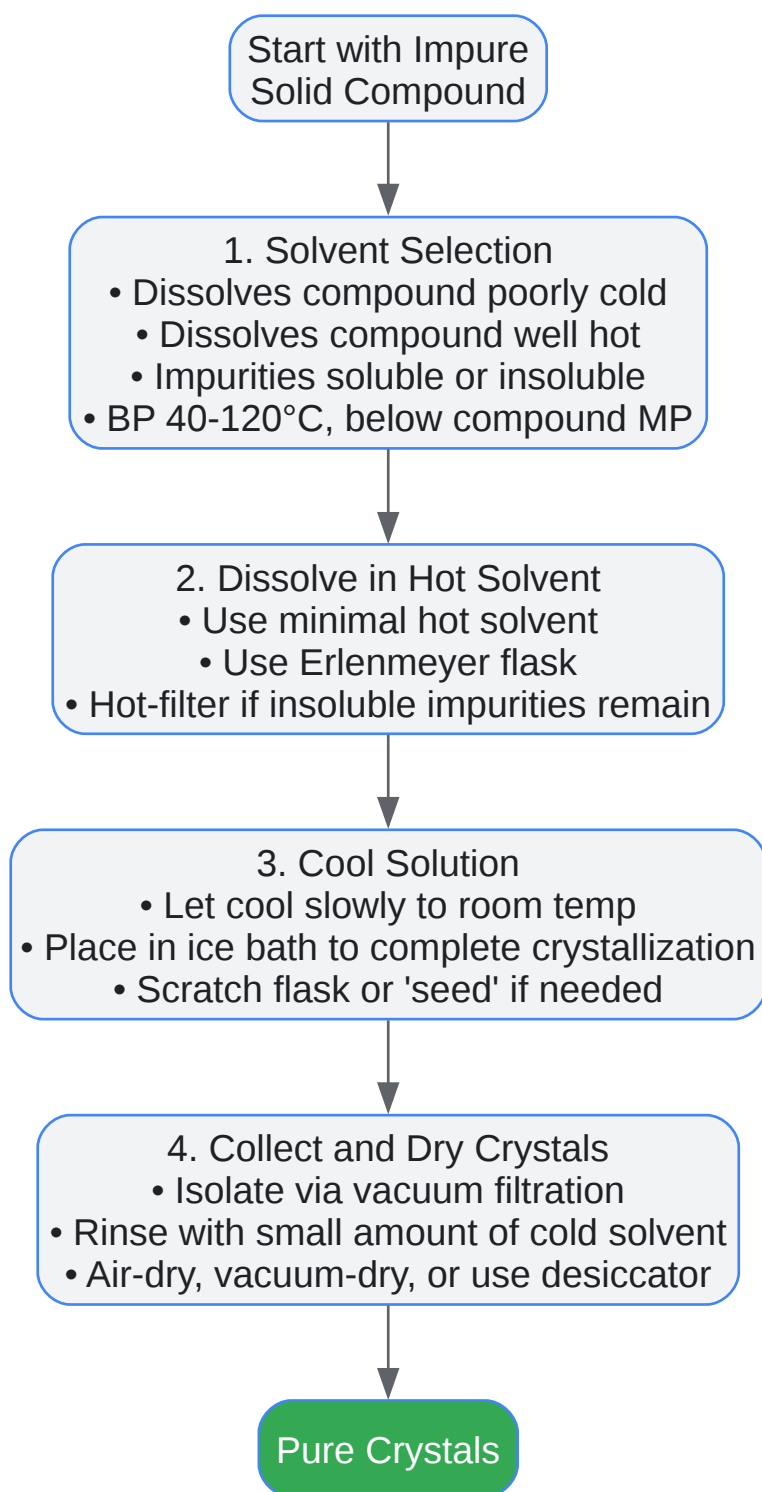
Start with Impure Solid Compound

1. Solvent Selection
• Dissolves compound poorly cold
• Dissolves compound well hot
• Impurities soluble or insoluble
• BP 40-120°C, below compound MP

2. Dissolve in Hot Solvent
• Use minimal hot solvent
• Use Erlenmeyer flask
• Hot-filter if insoluble impurities remain

3. Cool Solution
• Let cool slowly to room temp
• Place in ice bath to complete crystallization
• Scratch flask or 'seed' if needed

4. Collect and Dry Crystals
• Isolate via vacuum filtration
• Rinse with small amount of cold solvent
• Air-dry, vacuum-dry, or use desiccator

Pure Crystals